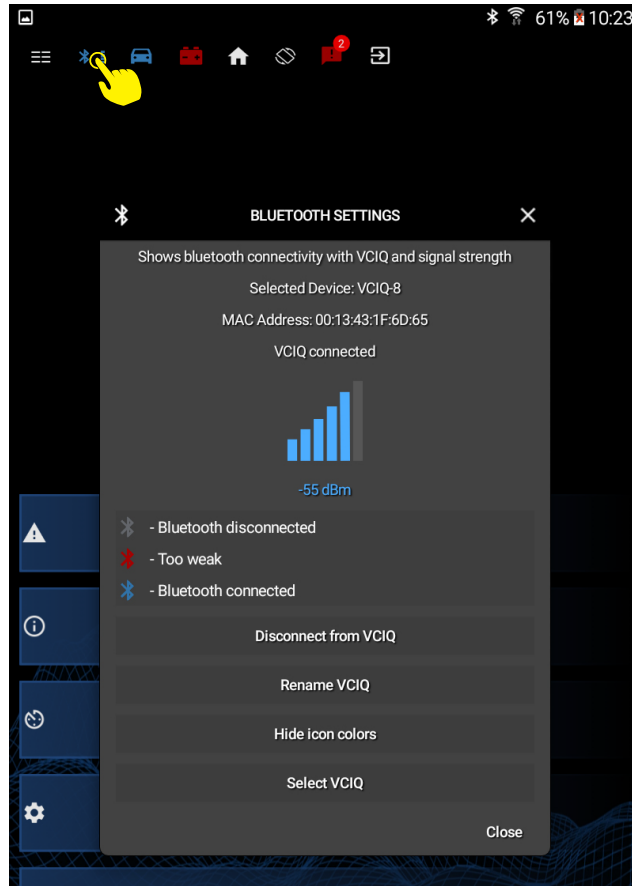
61% 10:23

2

BLUETOOTH SETTINGS

Shows bluetooth connectivity with VCIQ and signal strength

Selected Device: VCIQ-8

MAC Address: 00:13:43:1F:6D:65

VCIQ connected

-55 dBm

- Bluetooth disconnected

- Too weak

- Bluetooth connected

Disconnect from VCIQ

Rename VCIQ

Hide icon colors

Select VCIQ

Close